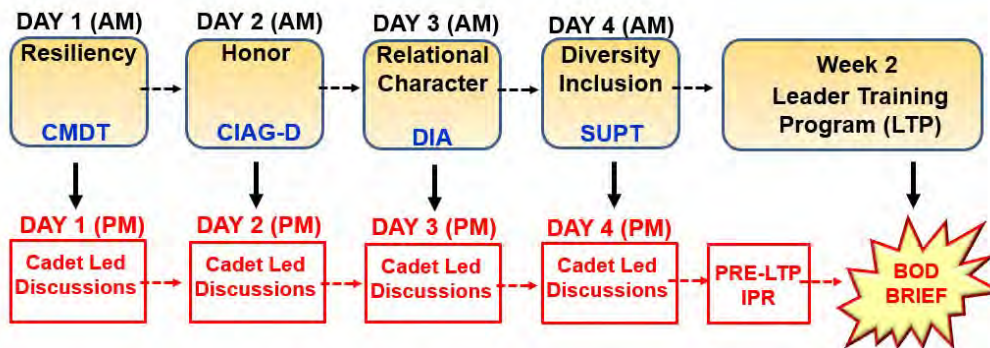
DAY 1 (AM)
Resiliency
CMDT

DAY 2 (AM)
Honor
CIAG-D

DAY 3 (AM)
Relational Character
DIA

DAY 4 (AM)
Diversity Inclusion
SUPT

Week 2 Leader Training Program (LTP)

DAY 1 (PM)
Cadet Led Discussions

DAY 2 (PM)
Cadet Led Discussions

DAY 3 (PM)
Cadet Led Discussions

DAY 4 (PM)
Cadet Led Discussions

PRE-LTP IPR

BOD BRIEF